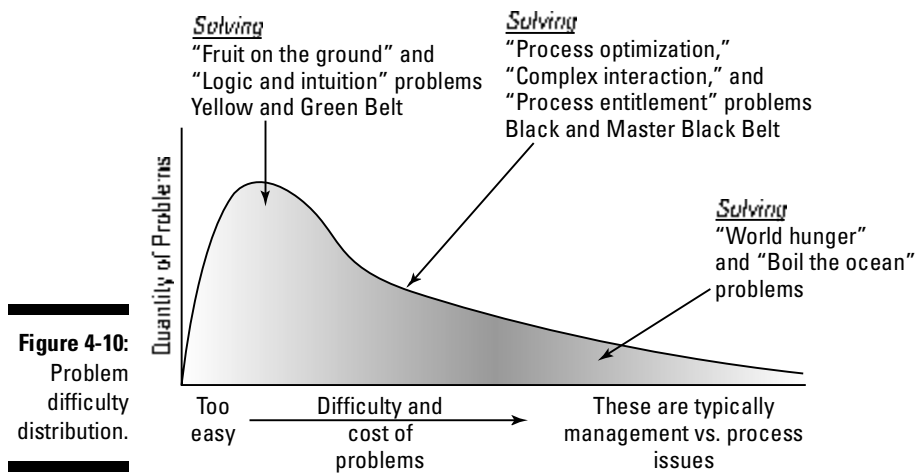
Solving
"Fruit on the ground" and "Logic and intuition" problems
Yellow and Green Belt

Solving
"Process optimization," "Complex interaction," and "Process entitlement" problems
Black and Master Black Belt

Solving
"World hunger" and "Boil the ocean" problems

Quantity of Problems

Figure 4-10: Problem difficulty distribution.

Too easy

Difficulty and cost of problems

These are typically management vs. process issues